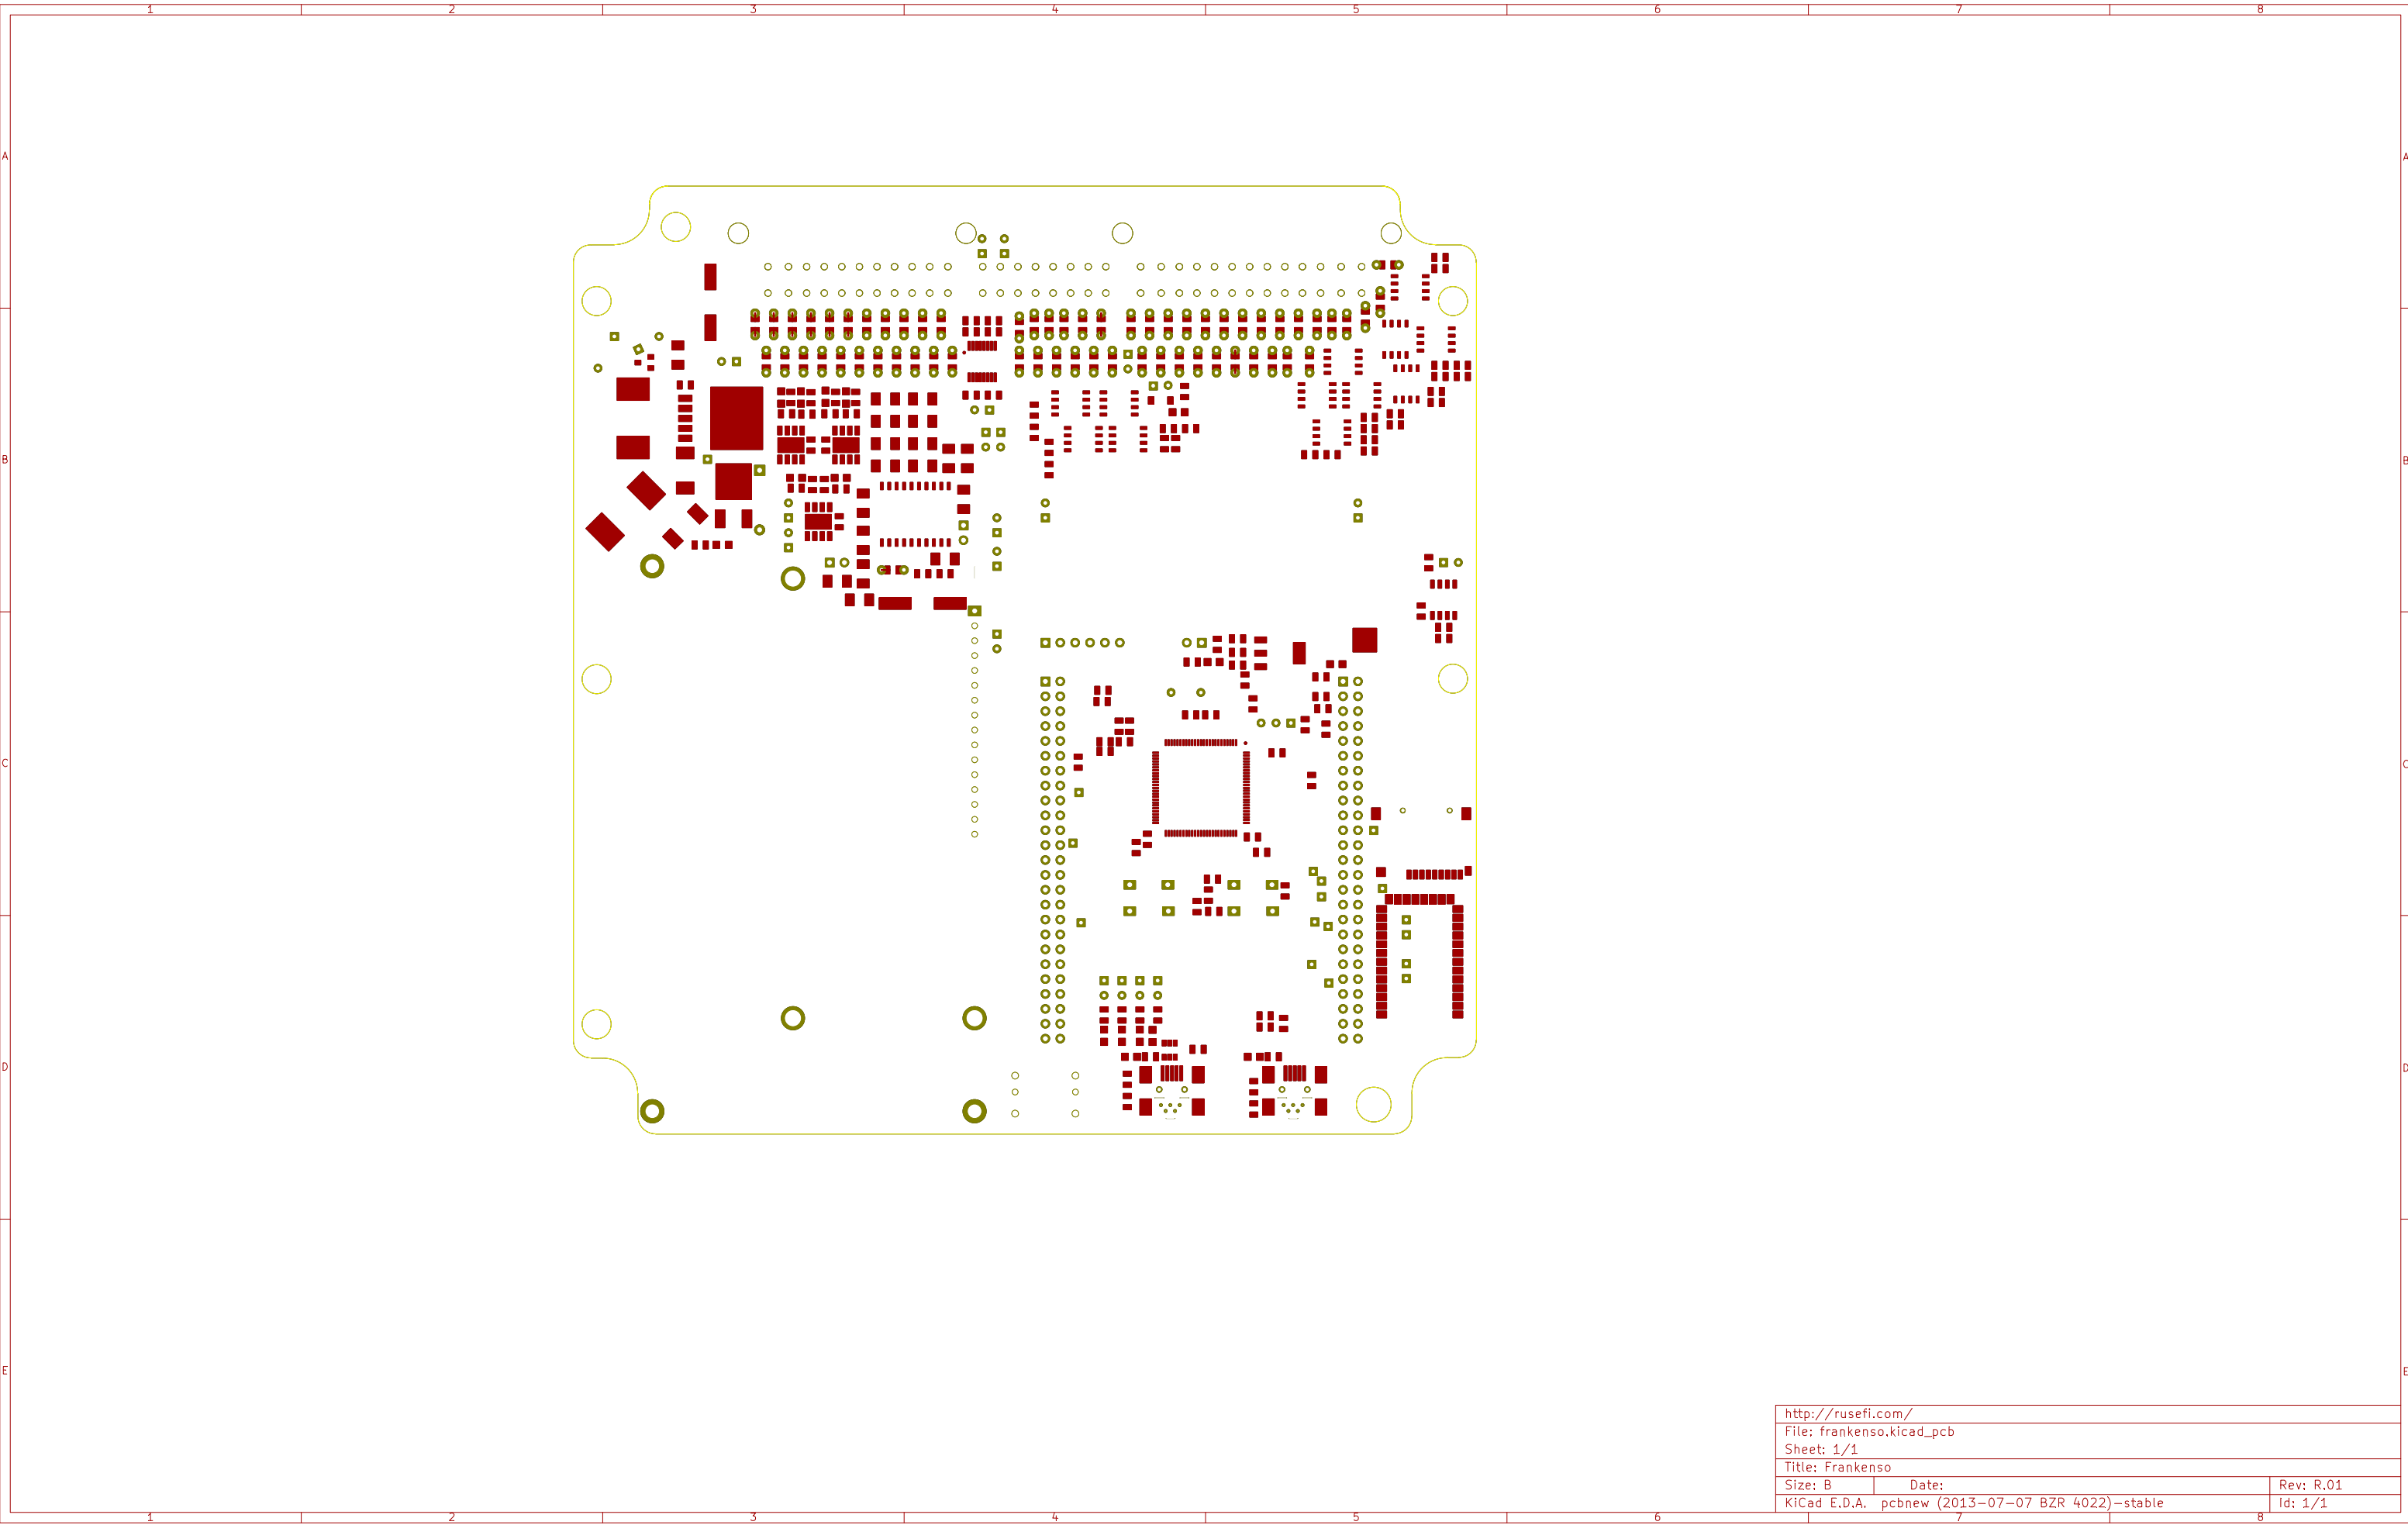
1 2 3 4 5 6 7 8

A

B

C

D

E

http://rusefi.com/
File: frankenso.kicad_pcb
Sheet: 1/1
Title: Frankenso
Size: B Date: Rev: R.01
KiCad E.D.A. pcbnew (2013-07-07 BZR 4022)-stable Id: 1/1

1 2 3 4 5 6 7 8